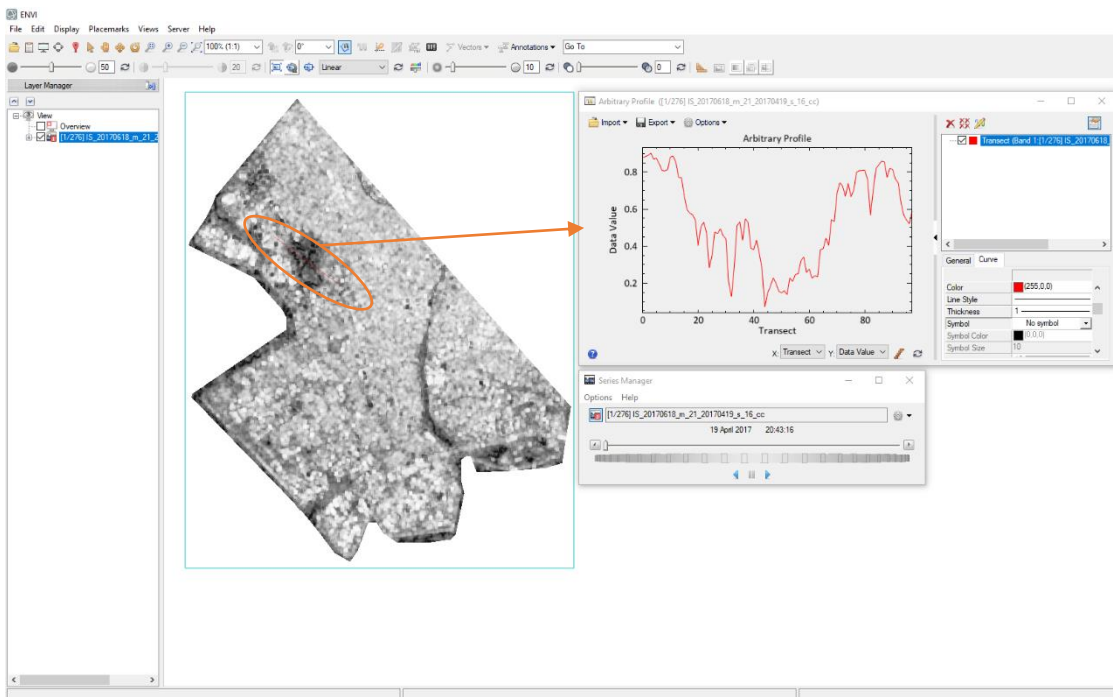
ENVI

File Edit Display Placemarks Views Server Help

100% (1:1) 0° Vectors Annotations Go To

50 20 Linear 10 0

Layer Manager

View
Overview
[1/276] IS_20170618_m_21_2

Arbitrary Profile ([1/276] IS_20170618_m_21_20170419_s_16_cc)

Import Export Options

Arbitrary Profile

Data Value

0.8
0.6
0.4
0.2

0 20 40 60 80

Transect

X: Transect Y: Data Value

Transect (Band 1:[1/276] IS_20170618

General Curve

| | |
|---|---|
| Color | (255,0,0) |
| Line Style | |
| Thickness | 1 |
| Symbol | No symbol |
| Symbol Color | (0,0,0) |
| Symbol Size | 10 |

Series Manager

Options Help

[1/276] IS_20170618_m_21_20170419_s_16_cc

19 April 2017 20:43:16